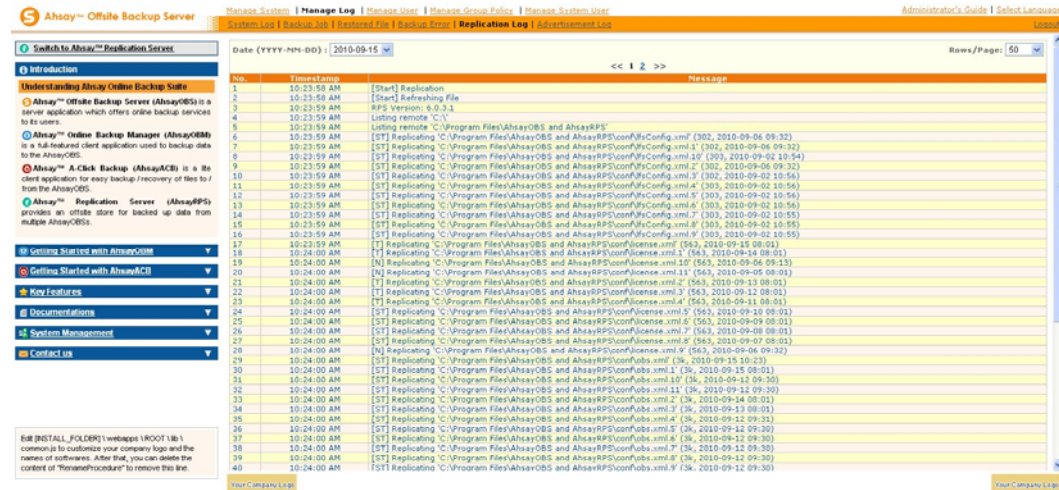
Ahsay™ Offsite Backup Server

Manage System | Manage Log | Manage User | Manage Group Policy | Manage System User

Administrator's Guide | Select Language

System Log | Backup Job | Restored File | Backup Error | Replication Log | Advertisement Log

Logout

Switch to Ahsay™ Replication Server

Introduction

Understanding Ahsay Online Backup Suite

Ahsay™ Offsite Backup Server (AhsayOBS) is a server application which offers online backup services to its users.

Ahsay™ Online Backup Manager (AhsayOBM) is a full-featured client application used to backup data to the AhsayOBS.

Ahsay™ A-Click Backup (AhsayACB) is a lite client application for easy backup / recovery of files to / from the AhsayOBS.

Ahsay™ Replication Server (AhsayRPS) provides an offsite store for backed up data from multiple AhsayOBSs.

Getting Started with AhsayOBM

Getting Started with AhsayACB

Key Features

Documentations

System Management

Contact us

Edit [INSTALL_FOLDER] \ webapps \ ROOT \ lib \ common.js to customize your company logo and the names of softwares. After that, you can delete the content of "RenameProcedure" to remove this line.

Your Company Logo

Date (YYYY-MM-DD) : 2010-09-15

Rows/Page: 50

<< 1 2 >>

| No. | Timestamp | Message |
|---|---|---|
| 1 | 10:23:58 AM | [Start] Replication |
| 2 | 10:23:58 AM | [Start] Refreshing File |
| 3 | 10:23:59 AM | RPS Version: 6.0.3.1 |
| 4 | 10:23:59 AM | Listing remote 'C:\' |
| 5 | 10:23:59 AM | Listing remote 'C:\Program Files\AhsayOBS and AhsayRPS' |
| 6 | 10:23:59 AM | [ST] Replicating 'C:\Program Files\AhsayOBS and AhsayRPS\conf\lfsConfig.xml' (302, 2010-09-06 09:32) |
| 7 | 10:23:59 AM | [ST] Replicating 'C:\Program Files\AhsayOBS and AhsayRPS\conf\lfsConfig.xml.1' (302, 2010-09-06 09:32) |
| 8 | 10:23:59 AM | [ST] Replicating 'C:\Program Files\AhsayOBS and AhsayRPS\conf\lfsConfig.xml.10' (303, 2010-09-02 10:54) |
| 9 | 10:23:59 AM | [ST] Replicating 'C:\Program Files\AhsayOBS and AhsayRPS\conf\lfsConfig.xml.2' (302, 2010-09-06 09:32) |
| 10 | 10:23:59 AM | [ST] Replicating 'C:\Program Files\AhsayOBS and AhsayRPS\conf\lfsConfig.xml.3' (302, 2010-09-02 10:56) |
| 11 | 10:23:59 AM | [ST] Replicating 'C:\Program Files\AhsayOBS and AhsayRPS\conf\lfsConfig.xml.4' (303, 2010-09-02 10:56) |
| 12 | 10:23:59 AM | [ST] Replicating 'C:\Program Files\AhsayOBS and AhsayRPS\conf\lfsConfig.xml.5' (303, 2010-09-02 10:56) |
| 13 | 10:23:59 AM | [ST] Replicating 'C:\Program Files\AhsayOBS and AhsayRPS\conf\lfsConfig.xml.6' (303, 2010-09-02 10:56) |
| 14 | 10:23:59 AM | [ST] Replicating 'C:\Program Files\AhsayOBS and AhsayRPS\conf\lfsConfig.xml.7' (303, 2010-09-02 10:55) |
| 15 | 10:23:59 AM | [ST] Replicating 'C:\Program Files\AhsayOBS and AhsayRPS\conf\lfsConfig.xml.8' (303, 2010-09-02 10:55) |
| 16 | 10:23:59 AM | [ST] Replicating 'C:\Program Files\AhsayOBS and AhsayRPS\conf\lfsConfig.xml.9' (303, 2010-09-02 10:55) |
| 17 | 10:23:59 AM | [T] Replicating 'C:\Program Files\AhsayOBS and AhsayRPS\conf\license.xml' (563, 2010-09-15 08:01) |
| 18 | 10:24:00 AM | [T] Replicating 'C:\Program Files\AhsayOBS and AhsayRPS\conf\license.xml.1' (563, 2010-09-14 08:01) |
| 19 | 10:24:00 AM | [N] Replicating 'C:\Program Files\AhsayOBS and AhsayRPS\conf\license.xml.10' (563, 2010-09-06 09:13) |
| 20 | 10:24:00 AM | [N] Replicating 'C:\Program Files\AhsayOBS and AhsayRPS\conf\license.xml.11' (563, 2010-09-05 08:01) |
| 21 | 10:24:00 AM | [T] Replicating 'C:\Program Files\AhsayOBS and AhsayRPS\conf\license.xml.2' (563, 2010-09-13 08:01) |
| 22 | 10:24:00 AM | [T] Replicating 'C:\Program Files\AhsayOBS and AhsayRPS\conf\license.xml.3' (563, 2010-09-12 08:01) |
| 23 | 10:24:00 AM | [T] Replicating 'C:\Program Files\AhsayOBS and AhsayRPS\conf\license.xml.4' (563, 2010-09-11 08:01) |
| 24 | 10:24:00 AM | [ST] Replicating 'C:\Program Files\AhsayOBS and AhsayRPS\conf\license.xml.5' (563, 2010-09-10 08:01) |
| 25 | 10:24:00 AM | [ST] Replicating 'C:\Program Files\AhsayOBS and AhsayRPS\conf\license.xml.6' (563, 2010-09-09 08:01) |
| 26 | 10:24:00 AM | [ST] Replicating 'C:\Program Files\AhsayOBS and AhsayRPS\conf\license.xml.7' (563, 2010-09-08 08:01) |
| 27 | 10:24:00 AM | [ST] Replicating 'C:\Program Files\AhsayOBS and AhsayRPS\conf\license.xml.8' (563, 2010-09-07 08:01) |
| 28 | 10:24:00 AM | [N] Replicating 'C:\Program Files\AhsayOBS and AhsayRPS\conf\license.xml.9' (563, 2010-09-06 09:32) |
| 29 | 10:24:00 AM | [ST] Replicating 'C:\Program Files\AhsayOBS and AhsayRPS\conf\obs.xml' (3k, 2010-09-15 10:23) |
| 30 | 10:24:00 AM | [ST] Replicating 'C:\Program Files\AhsayOBS and AhsayRPS\conf\obs.xml.1' (3k, 2010-09-15 08:01) |
| 31 | 10:24:00 AM | [ST] Replicating 'C:\Program Files\AhsayOBS and AhsayRPS\conf\obs.xml.10' (3k, 2010-09-12 09:30) |
| 32 | 10:24:00 AM | [ST] Replicating 'C:\Program Files\AhsayOBS and AhsayRPS\conf\obs.xml.11' (3k, 2010-09-12 09:30) |
| 33 | 10:24:00 AM | [ST] Replicating 'C:\Program Files\AhsayOBS and AhsayRPS\conf\obs.xml.2' (3k, 2010-09-14 08:01) |
| 34 | 10:24:00 AM | [ST] Replicating 'C:\Program Files\AhsayOBS and AhsayRPS\conf\obs.xml.3' (3k, 2010-09-13 08:01) |
| 35 | 10:24:00 AM | [ST] Replicating 'C:\Program Files\AhsayOBS and AhsayRPS\conf\obs.xml.4' (3k, 2010-09-12 09:31) |
| 36 | 10:24:00 AM | [ST] Replicating 'C:\Program Files\AhsayOBS and AhsayRPS\conf\obs.xml.5' (3k, 2010-09-12 09:30) |
| 37 | 10:24:00 AM | [ST] Replicating 'C:\Program Files\AhsayOBS and AhsayRPS\conf\obs.xml.6' (3k, 2010-09-12 09:30) |
| 38 | 10:24:00 AM | [ST] Replicating 'C:\Program Files\AhsayOBS and AhsayRPS\conf\obs.xml.7' (3k, 2010-09-12 09:30) |
| 39 | 10:24:00 AM | [ST] Replicating 'C:\Program Files\AhsayOBS and AhsayRPS\conf\obs.xml.8' (3k, 2010-09-12 09:30) |
| 40 | 10:24:00 AM | [ST] Replicating 'C:\Program Files\AhsayOBS and AhsayRPS\conf\obs.xml.9' (3k, 2010-09-12 09:30) |

Your Company Logo